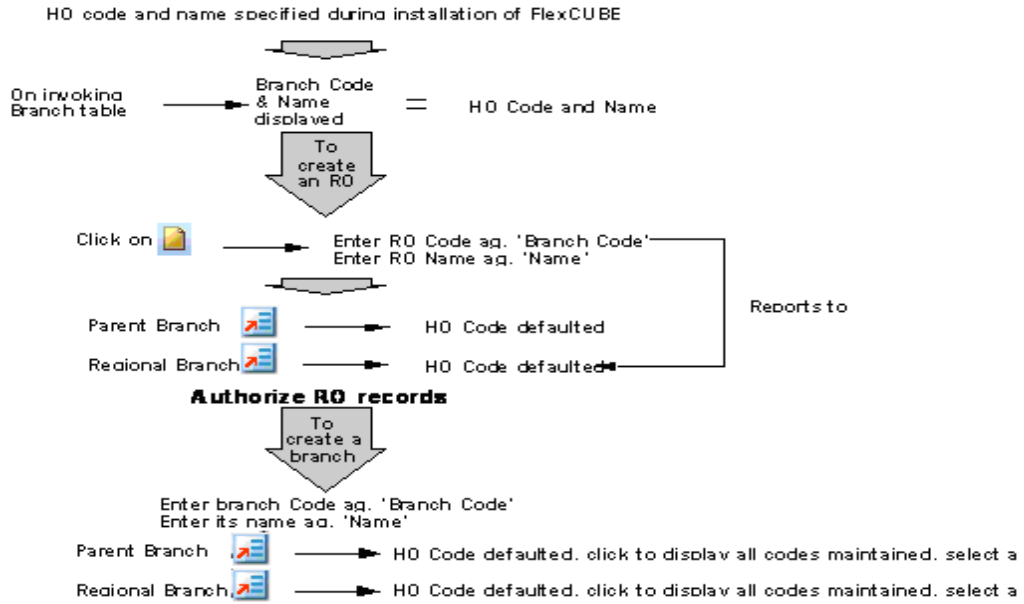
HO code and name specified during installation of FlexCUBE

On invoking Branch table

Branch Code & Name displayed

=

HO Code and Name

To create an RO

Click on

Enter RO Code ag. 'Branch Code'
Enter RO Name ag. 'Name'

Reports to

Parent Branch

HO Code defaulted

Regional Branch

HO Code defaulted

Authorize RO records

To create a branch

Enter branch Code ag. 'Branch Code'
Enter its name ag. 'Name'

Parent Branch

HO Code defaulted, click to display all codes maintained, select a

Regional Branch,

HO Code defaulted, click to display all codes maintained, select a